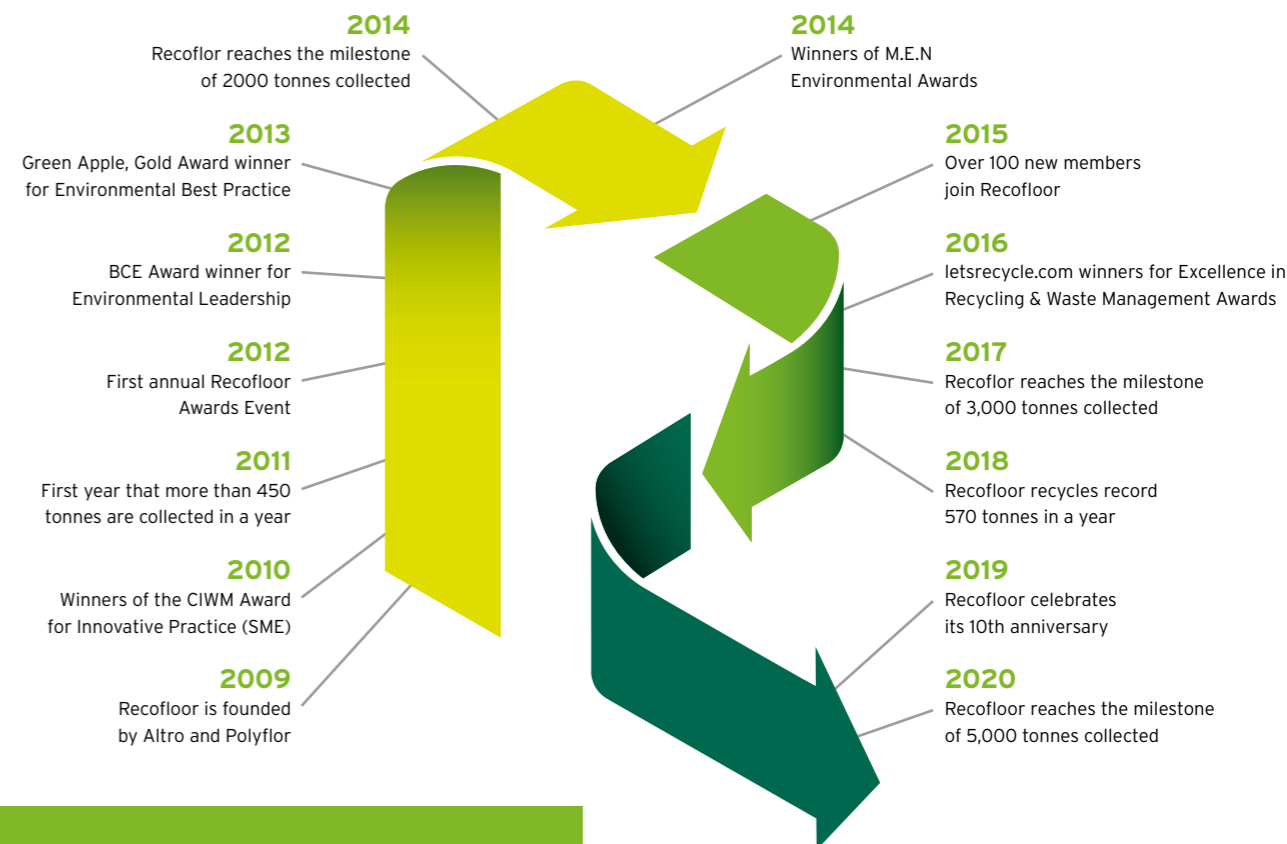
2014
Recoflor reaches the milestone of 2000 tonnes collected

2014
Winners of M.E.N Environmental Awards

2013
Green Apple, Gold Award winner for Environmental Best Practice

2015
Over 100 new members join Recofloor

2012
BCE Award winner for Environmental Leadership

2016
letsrecycle.com winners for Excellence in Recycling & Waste Management Awards

2012
First annual Recofloor Awards Event

2017
Recoflor reaches the milestone of 3,000 tonnes collected

2011
First year that more than 450 tonnes are collected in a year

2018
Recofloor recycles record 570 tonnes in a year

2010
Winners of the CIWM Award for Innovative Practice (SME)

2019
Recofloor celebrates its 10th anniversary

2009
Recofloor is founded by Altro and Polyflor

2020
Recofloor reaches the milestone of 5,000 tonnes collected